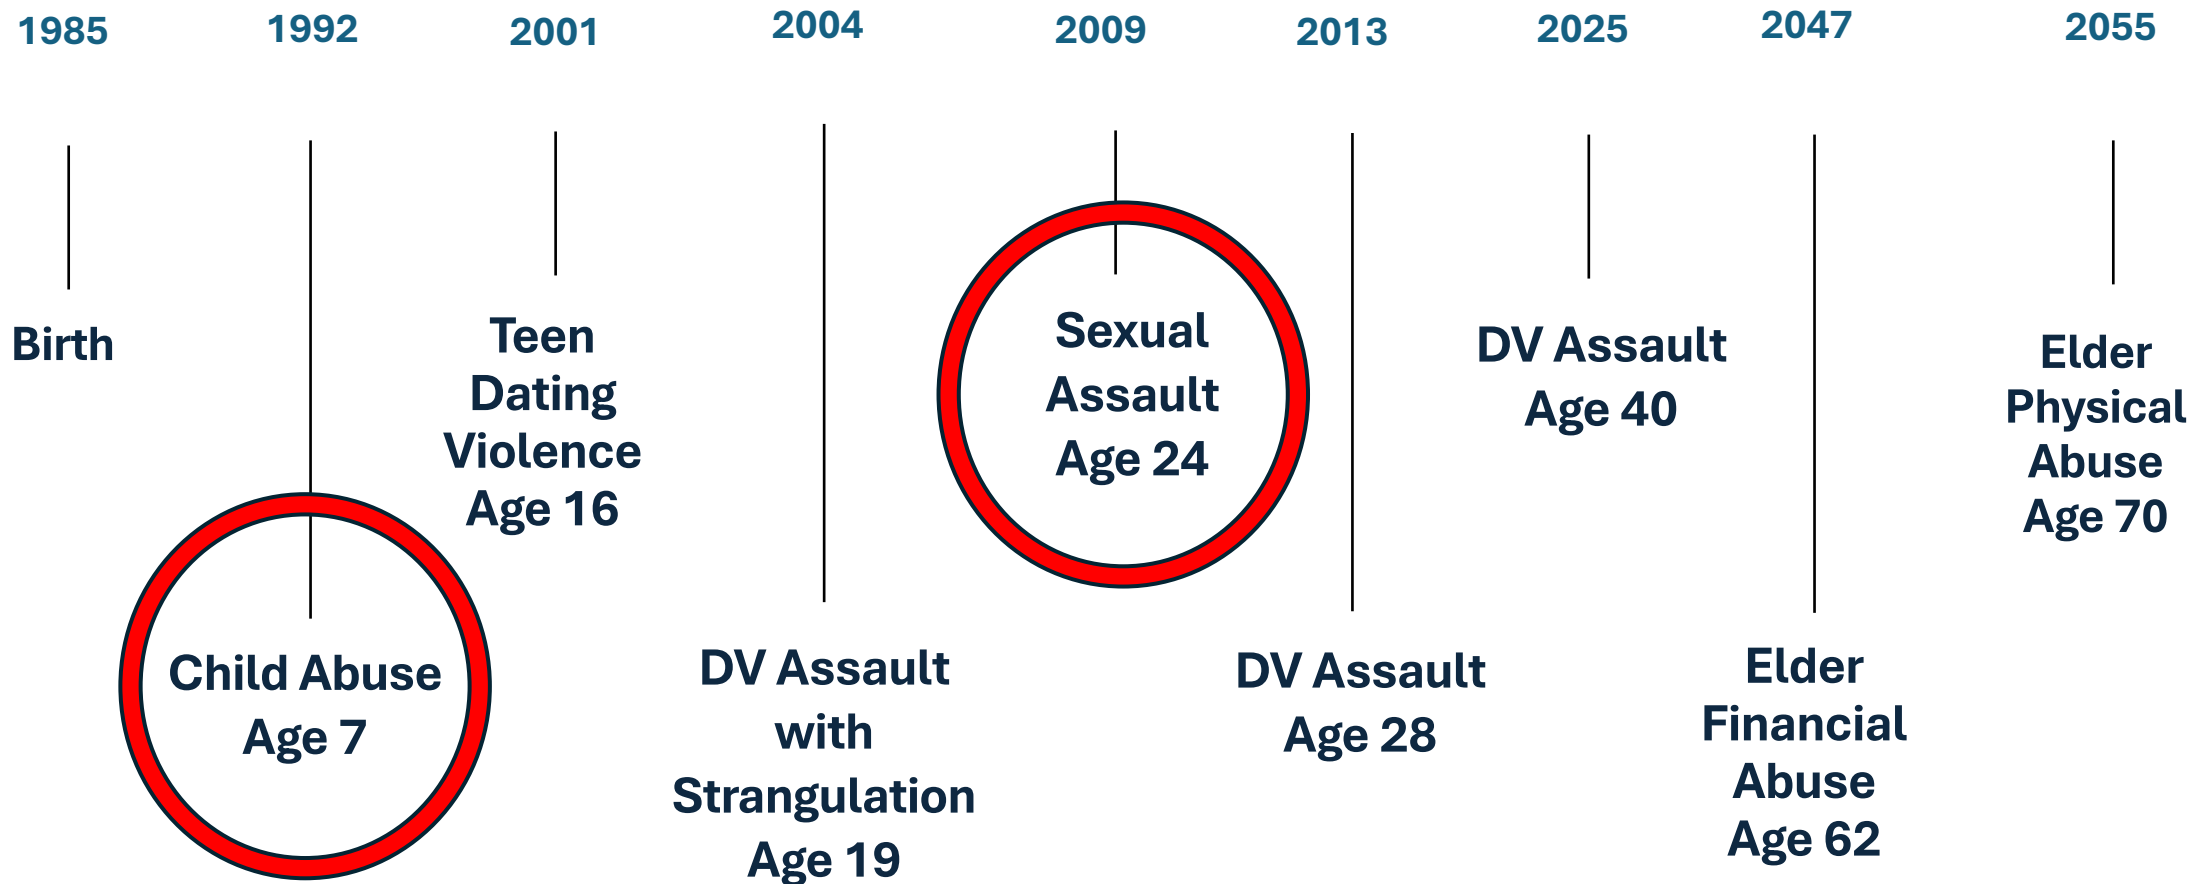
1985

Birth

1992

Child Abuse
Age 7

2001

Teen
Dating
Violence
Age 16

2004

DV Assault
with
Strangulation
Age 19

2009

Sexual
Assault
Age 24

2013

DV Assault
Age 28

2025

DV Assault
Age 40

2047

Elder
Financial
Abuse
Age 62

2055

Elder
Physical
Abuse
Age 70